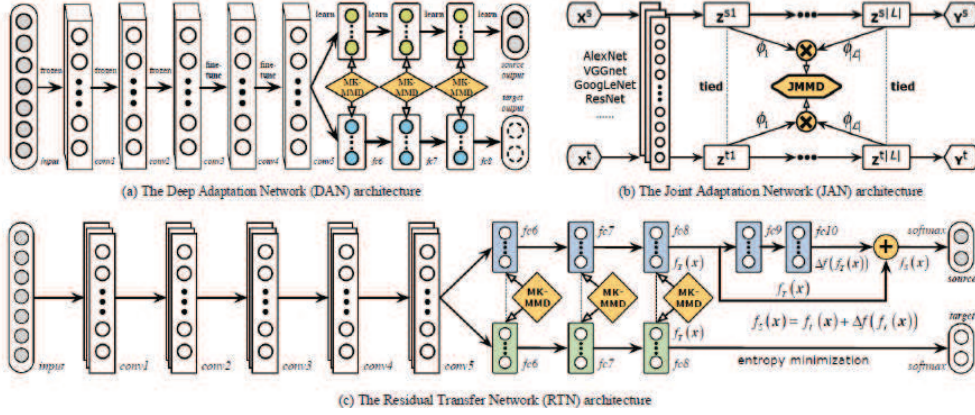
input frozen conv1 frozen conv2 frozen conv3 fine-tune conv4 fine-tune conv5 learn fc6 learn fc7 learn fc8 learn

MK-MMD MK-MMD MK-MMD

source output

target output

(a) The Deep Adaptation Network (DAN) architecture

$x^s$ $z^{s1}$ $z^{s|L|}$ $y^s$

AlexNet
VGGnet
GoogLeNet
ResNet
......

$\phi_1$ $\phi_{|L|}$

tied JMMD tied

$\phi_1$ $\phi_{|L|}$

$x^t$ $z^{t1}$ $z^{t|L|}$ $y^t$

(b) The Joint Adaptation Network (JAN) architecture

input conv1 conv2 conv3 conv4 conv5

fc6 fc7 fc8 $f_S(x)$ fc9 fc10 $\Delta f(f_T(x))$ $f_T(x)$ $f_S(x)$ softmax source

MK-MMD MK-MMD MK-MMD

$f_T(x)$ $f_S(x) = f_T(x) + \Delta f(f_T(x))$

fc6 fc7 fc8 entropy minimization softmax target

(c) The Residual Transfer Network (RTN) architecture